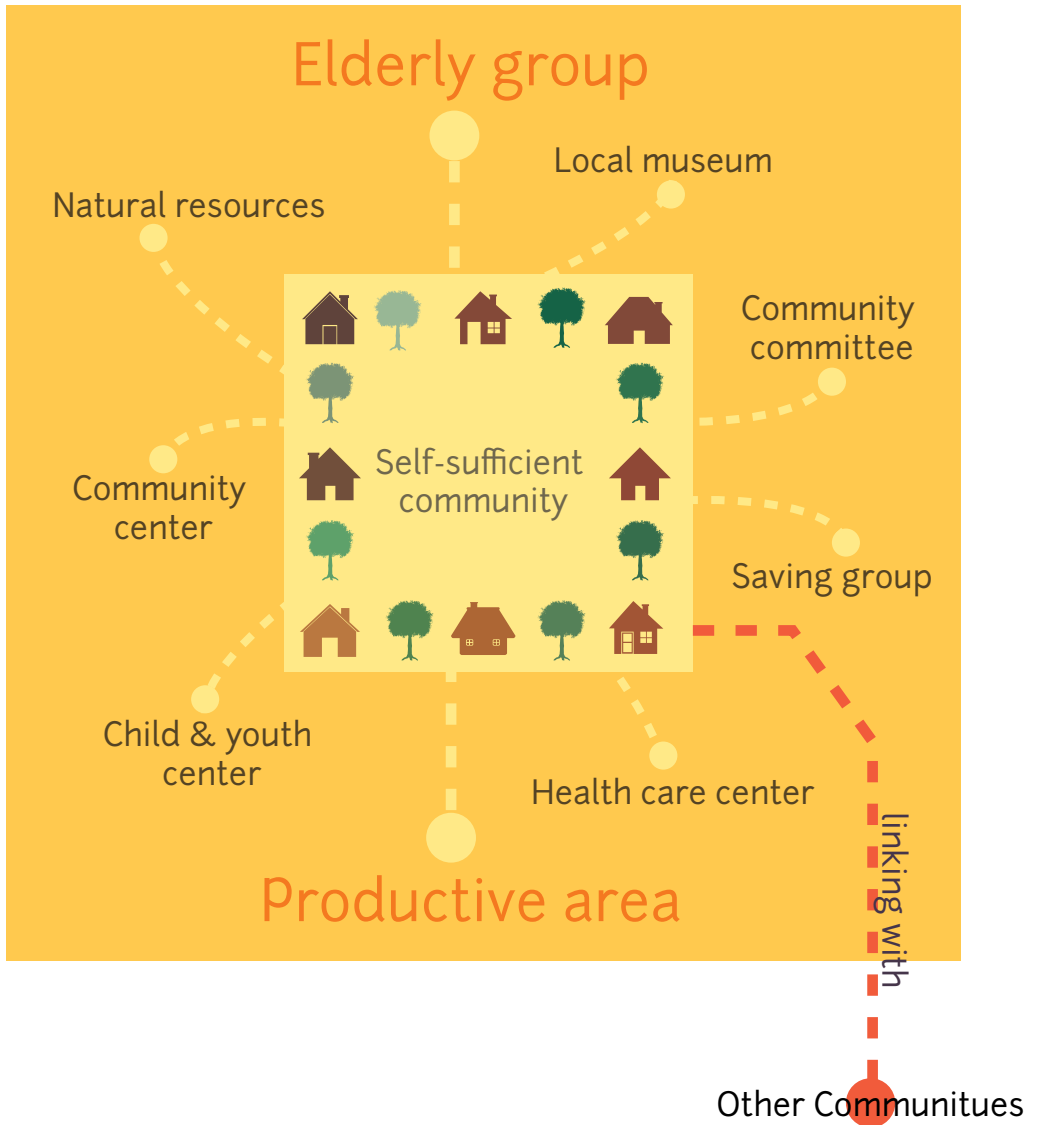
Elderly group

Local museum

Natural resources

Community committee

Self-sufficient community

Community center

Saving group

Child & youth center

Health care center

Productive area

linking with

Other Communitues